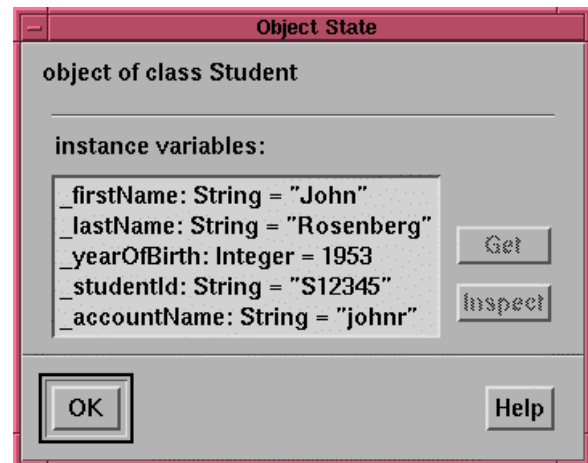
Object State

object of class Student

instance variables:

_firstName: String = "John"
_lastName: String = "Rosenberg"
_yearOfBirth: Integer = 1953
_studentId: String = "S12345"
_accountName: String = "johnr"

Get

Inspect

OK

Help